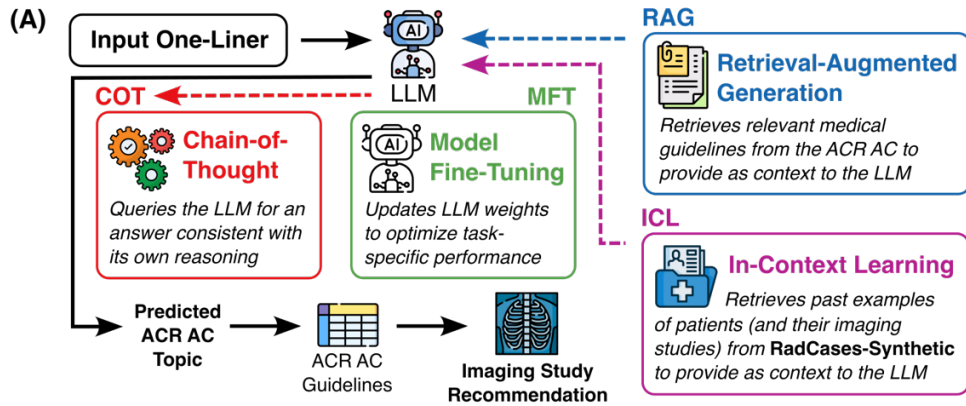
(A)

Input One-Liner

AI

LLM

RAG

Retrieval-Augmented Generation

Retrieves relevant medical guidelines from the ACR AC to provide as context to the LLM

COT

MFT

Chain-of-Thought

Queries the LLM for an answer consistent with its own reasoning

AI

Model Fine-Tuning

Updates LLM weights to optimize task-specific performance

ICL

In-Context Learning

Retrieves past examples of patients (and their imaging studies) from **RadCases-Synthetic** to provide as context to the LLM

Predicted ACR AC Topic

ACR AC Guidelines

Imaging Study Recommendation